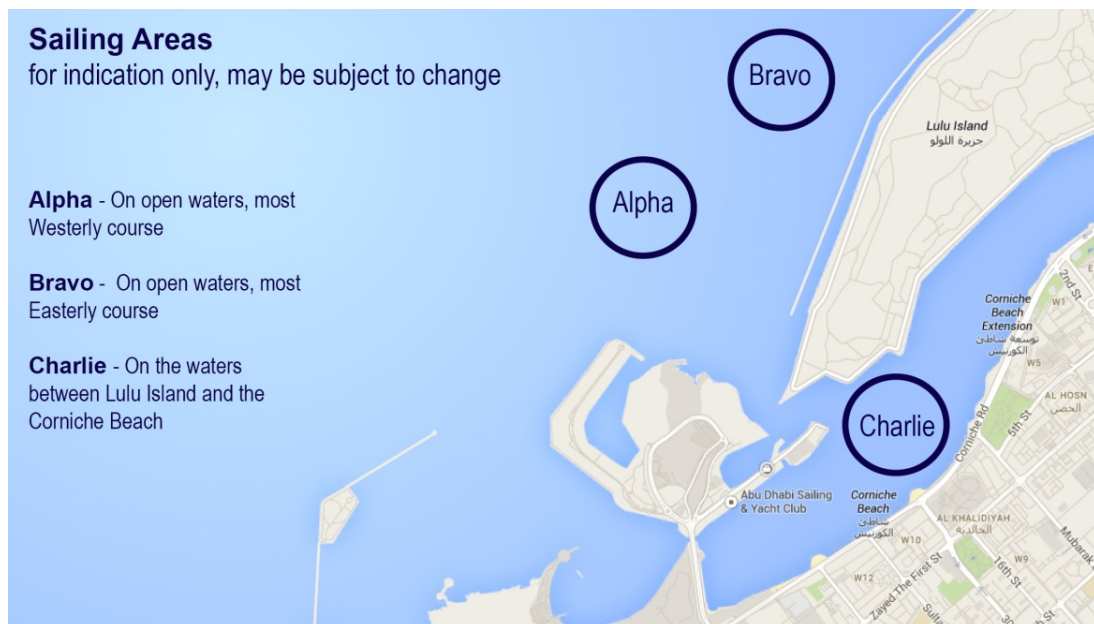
**Sailing Areas**
for indication only, may be subject to change

**Alpha** - On open waters, most Westerly course

**Bravo** - On open waters, most Easterly course

**Charlie** - On the waters between Lulu Island and the Corniche Beach

Bravo

Alpha

Charlie

Lulu Island
جزيرة اللؤلؤ

2nd St

W1

Corniche Beach Extension
توسعة شاطئ الكورنيش

W5

AL HOSN
الحصن

5th St

Corniche Rd

Abu Dhabi Sailing & Yacht Club

Corniche Beach
شاطئ الكورنيش

AL KHALIDIYAH
الخالدية

W10

W12

W9

Zayed The First St

16th St

Mubarak

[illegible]